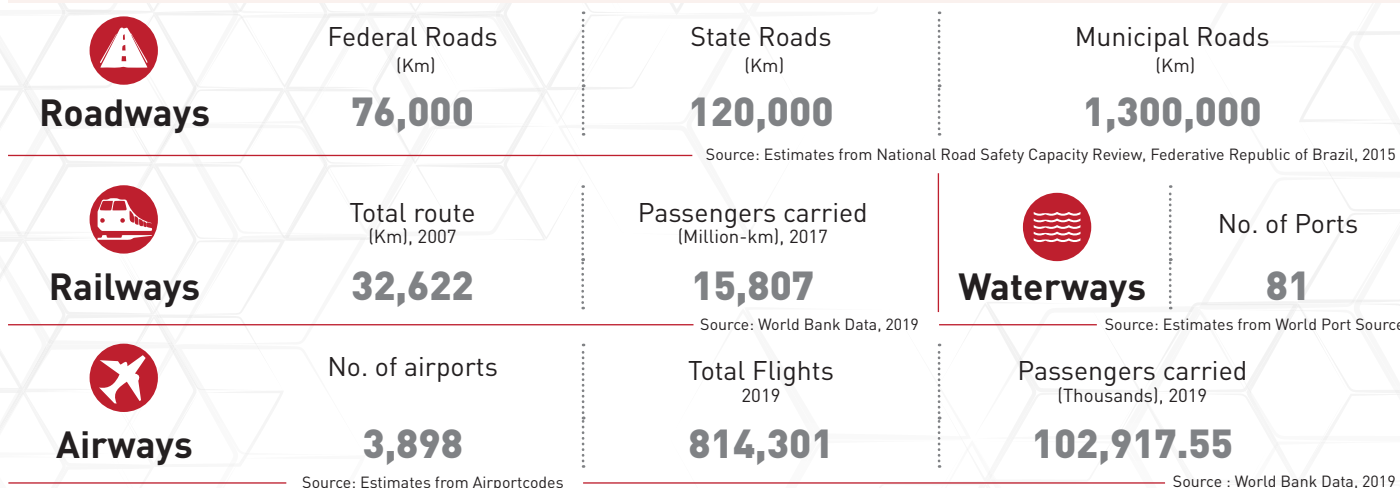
Roadways

Federal Roads
(Km)
76,000

State Roads
(Km)
120,000

Municipal Roads
(Km)
1,300,000

Source: Estimates from National Road Safety Capacity Review, Federative Republic of Brazil, 2015

Railways

Total route
(Km), 2007
32,622

Passengers carried
(Million-km), 2017
15,807

Source: World Bank Data, 2019

Waterways

No. of Ports
81

Source: Estimates from World Port Source

Airways

No. of airports
3,898

Total Flights
2019
814,301

Passengers carried
(Thousands), 2019
102,917.55

Source: Estimates from Airportcodes

Source : World Bank Data, 2019